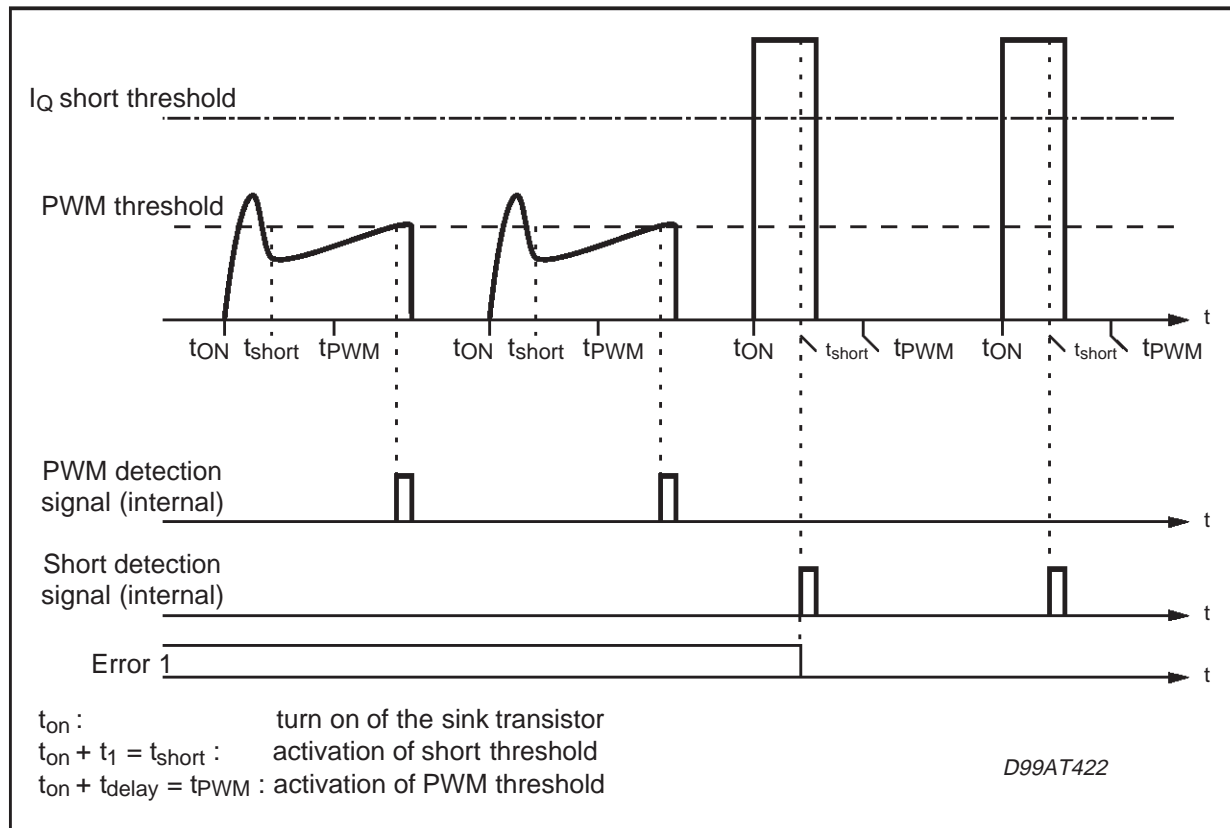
$I_Q$ short threshold

PWM threshold

$t_{ON}$ $t_{short}$ $t_{PWM}$ $t_{ON}$ $t_{short}$ $t_{PWM}$ $t_{ON}$ $t_{short}$ $t_{PWM}$ $t_{ON}$ $t_{short}$ $t_{PWM}$ t

PWM detection signal (internal) t

Short detection signal (internal) t

Error 1 t

$t_{on}$ : turn on of the sink transistor
$t_{on} + t_1 = t_{short}$ : activation of short threshold
$t_{on} + t_{delay} = t_{PWM}$ : activation of PWM threshold

D99AT422